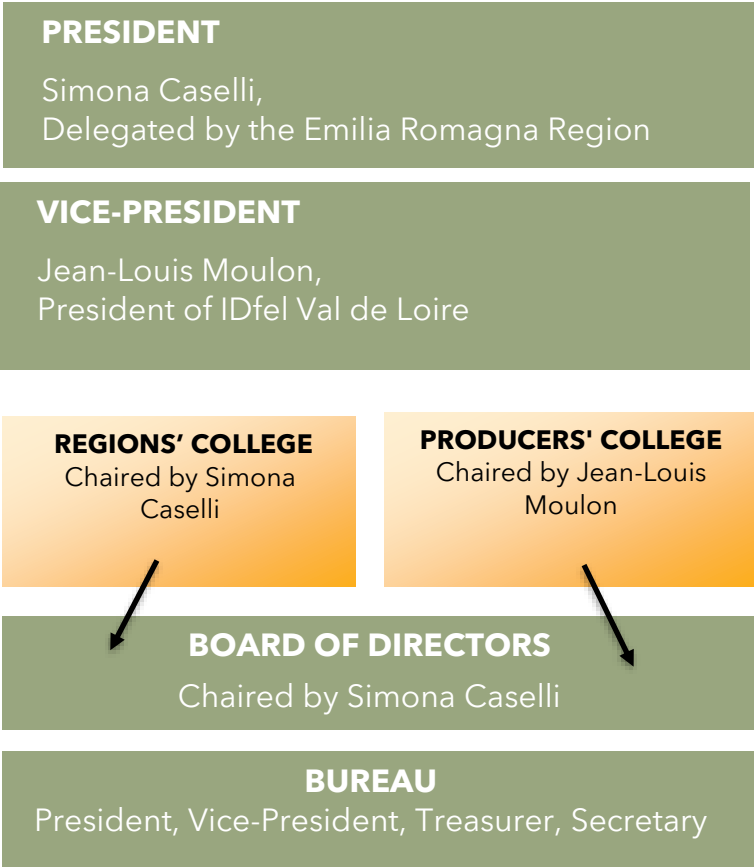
PRESIDENT

Simona Caselli,
Delegated by the Emilia Romagna Region

VICE-PRESIDENT

Jean-Louis Moulon,
President of IDfel Val de Loire

REGIONS' COLLEGE
Chaired by Simona Caselli

PRODUCERS' COLLEGE
Chaired by Jean-Louis Moulon

BOARD OF DIRECTORS
Chaired by Simona Caselli

BUREAU
President, Vice-President, Treasurer, Secretary